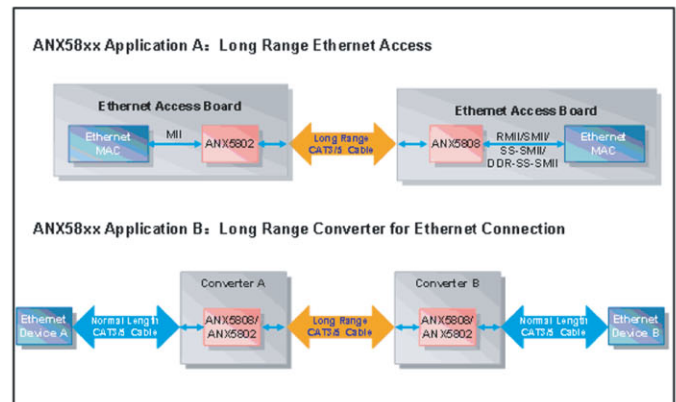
ANX58xx Application A：Long Range Ethernet Access

Ethernet Access Board

Ethernet MAC

MII

ANX5802

Long Range CAT3/5 Cable

Ethernet Access Board

ANX5808

RMII/SMII/ SS-SMII/ DDR-SS-SMII

Ethernet MAC

ANX58xx Application B：Long Range Converter for Ethernet Connection

Converter A

Converter B

Ethernet Device A

Normal Length CAT3/5 Cable

ANX5808/ ANX5802

Long Range CAT3/5 Cable

ANX5808/ ANX5802

Normal Length CAT3/5 Cable

Ethernet Device B